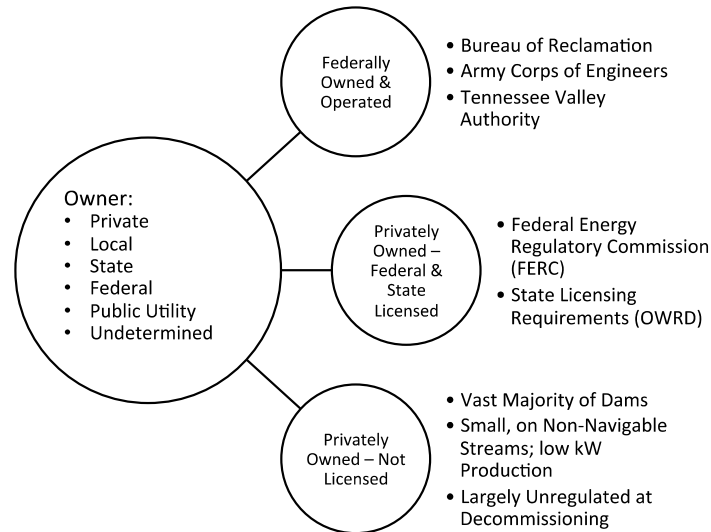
Owner:
- Private
- Local
- State
- Federal
- Public Utility
- Undetermined

Federally Owned & Operated

- Bureau of Reclamation
- Army Corps of Engineers
- Tennessee Valley Authority

Privately Owned – Federal & State Licensed

- Federal Energy Regulatory Commission (FERC)
- State Licensing Requirements (OWRD)

Privately Owned – Not Licensed

- Vast Majority of Dams
- Small, on Non-Navigable Streams; low kW Production
- Largely Unregulated at Decommissioning